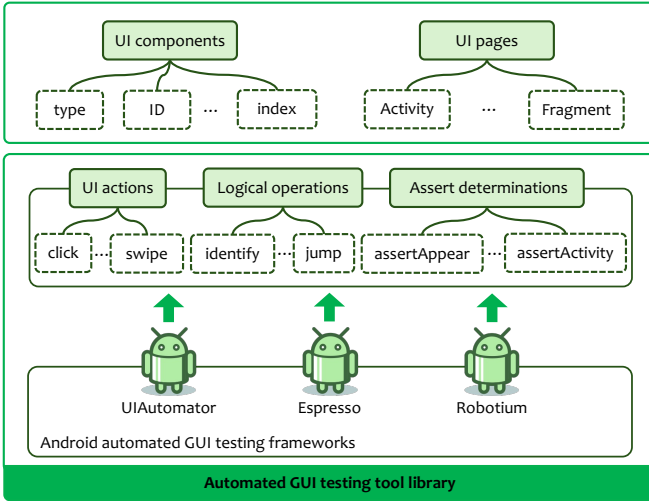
UI components

type

ID

...

index

UI pages

Activity

...

Fragment

UI actions

Logical operations

Assert determinations

click

...

swipe

identify

...

jump

assertAppear

...

assertActivity

UIAutomator

Espresso

Robotium

Android automated GUI testing frameworks

Automated GUI testing tool library